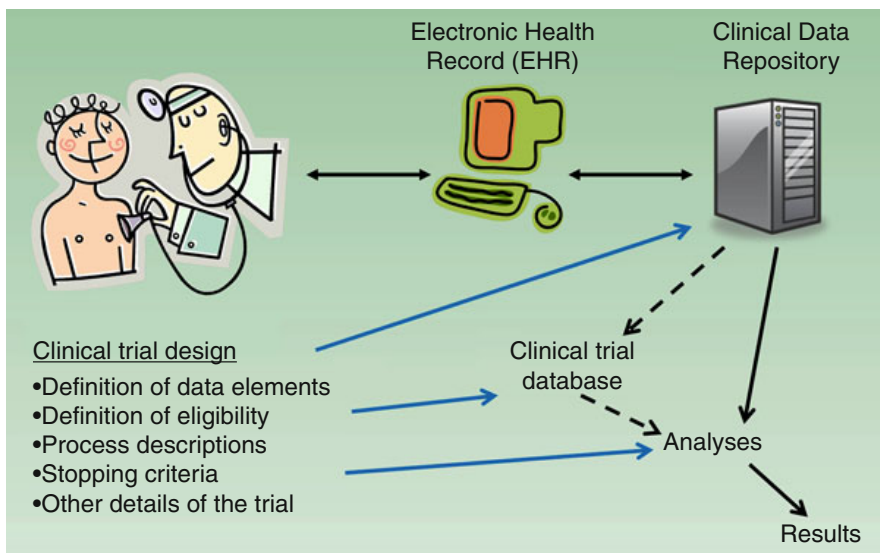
Electronic Health Record (EHR)

Clinical Data Repository

Clinical trial design
•Definition of data elements
•Definition of eligibility
•Process descriptions
•Stopping criteria
•Other details of the trial

Clinical trial database

Analyses

Results